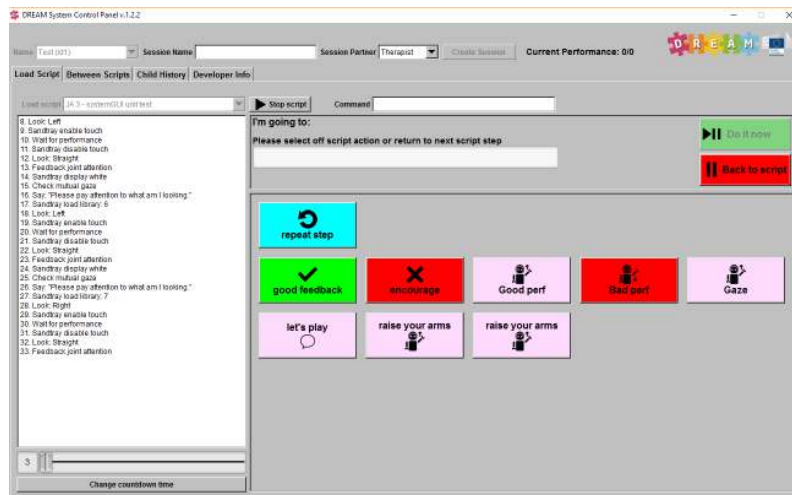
DREAM System Control Panel v.1.2.2

Name Test (d21) Session Name Session Partner Therapist Create Session Current Performance: 0/0

D R E A M

Load Script Between Scripts Child History Developer Info

Load script JA 3 - systemGUI unit test Stop script Command

8. Look: Left
9. Sandtray enable touch
10. Wait for performance
11. Sandtray disable touch
12. Look: Straight
13. Feedback joint attention
14. Sandtray display white
15. Check mutual gaze
16. Say: "Please pay attention to what am I looking."
17. Sandtray load library: 6
18. Look: Left
19. Sandtray enable touch
20. Wait for performance
21. Sandtray disable touch
22. Look: Straight
23. Feedback joint attention
24. Sandtray display white
25. Check mutual gaze
26. Say: "Please pay attention to what am I looking."
27. Sandtray load library: 7
28. Look: Right
29. Sandtray enable touch
30. Wait for performance
31. Sandtray disable touch
32. Look: Straight
33. Feedback joint attention

3

Change countdown time

I'm going to:

Please select off script action or return to next script step

Do it now

Back to script

repeat step

good feedback

encourage

Good perf

Bad perf

Gaze

let's play

raise your arms

raise your arms